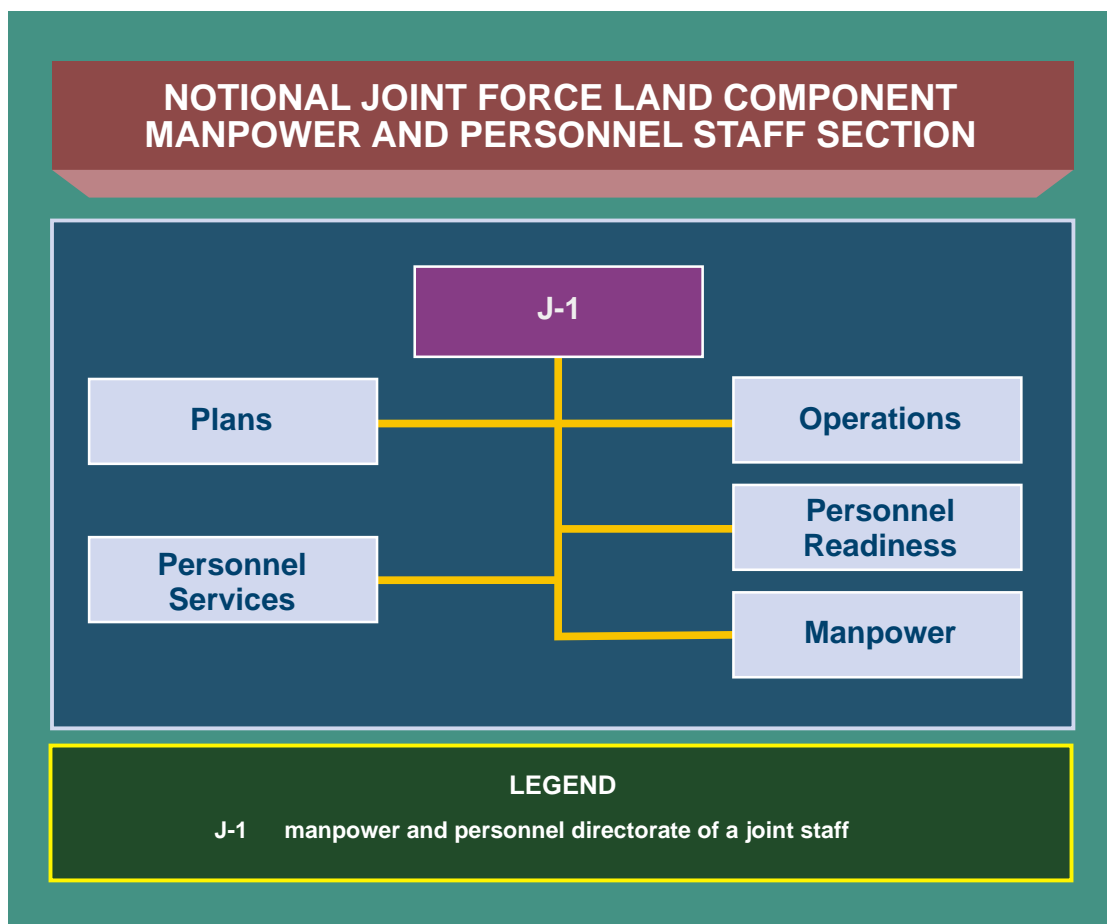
NOTIONAL JOINT FORCE LAND COMPONENT MANPOWER AND PERSONNEL STAFF SECTION

J-1

Plans

Operations

Personnel Readiness

Personnel Services

Manpower

LEGEND

J-1 manpower and personnel directorate of a joint staff